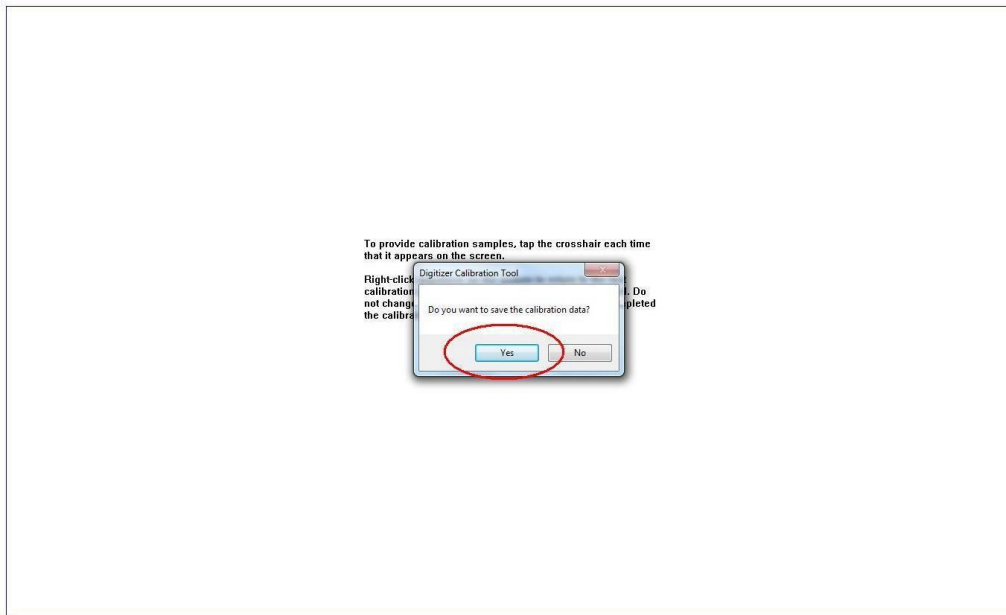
To provide calibration samples, tap the crosshair each time that it appears on the screen.

Right-click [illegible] calibration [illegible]. Do not change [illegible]pleted the calibra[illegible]

Digitizer Calibration Tool

Do you want to save the calibration data?

Yes

No